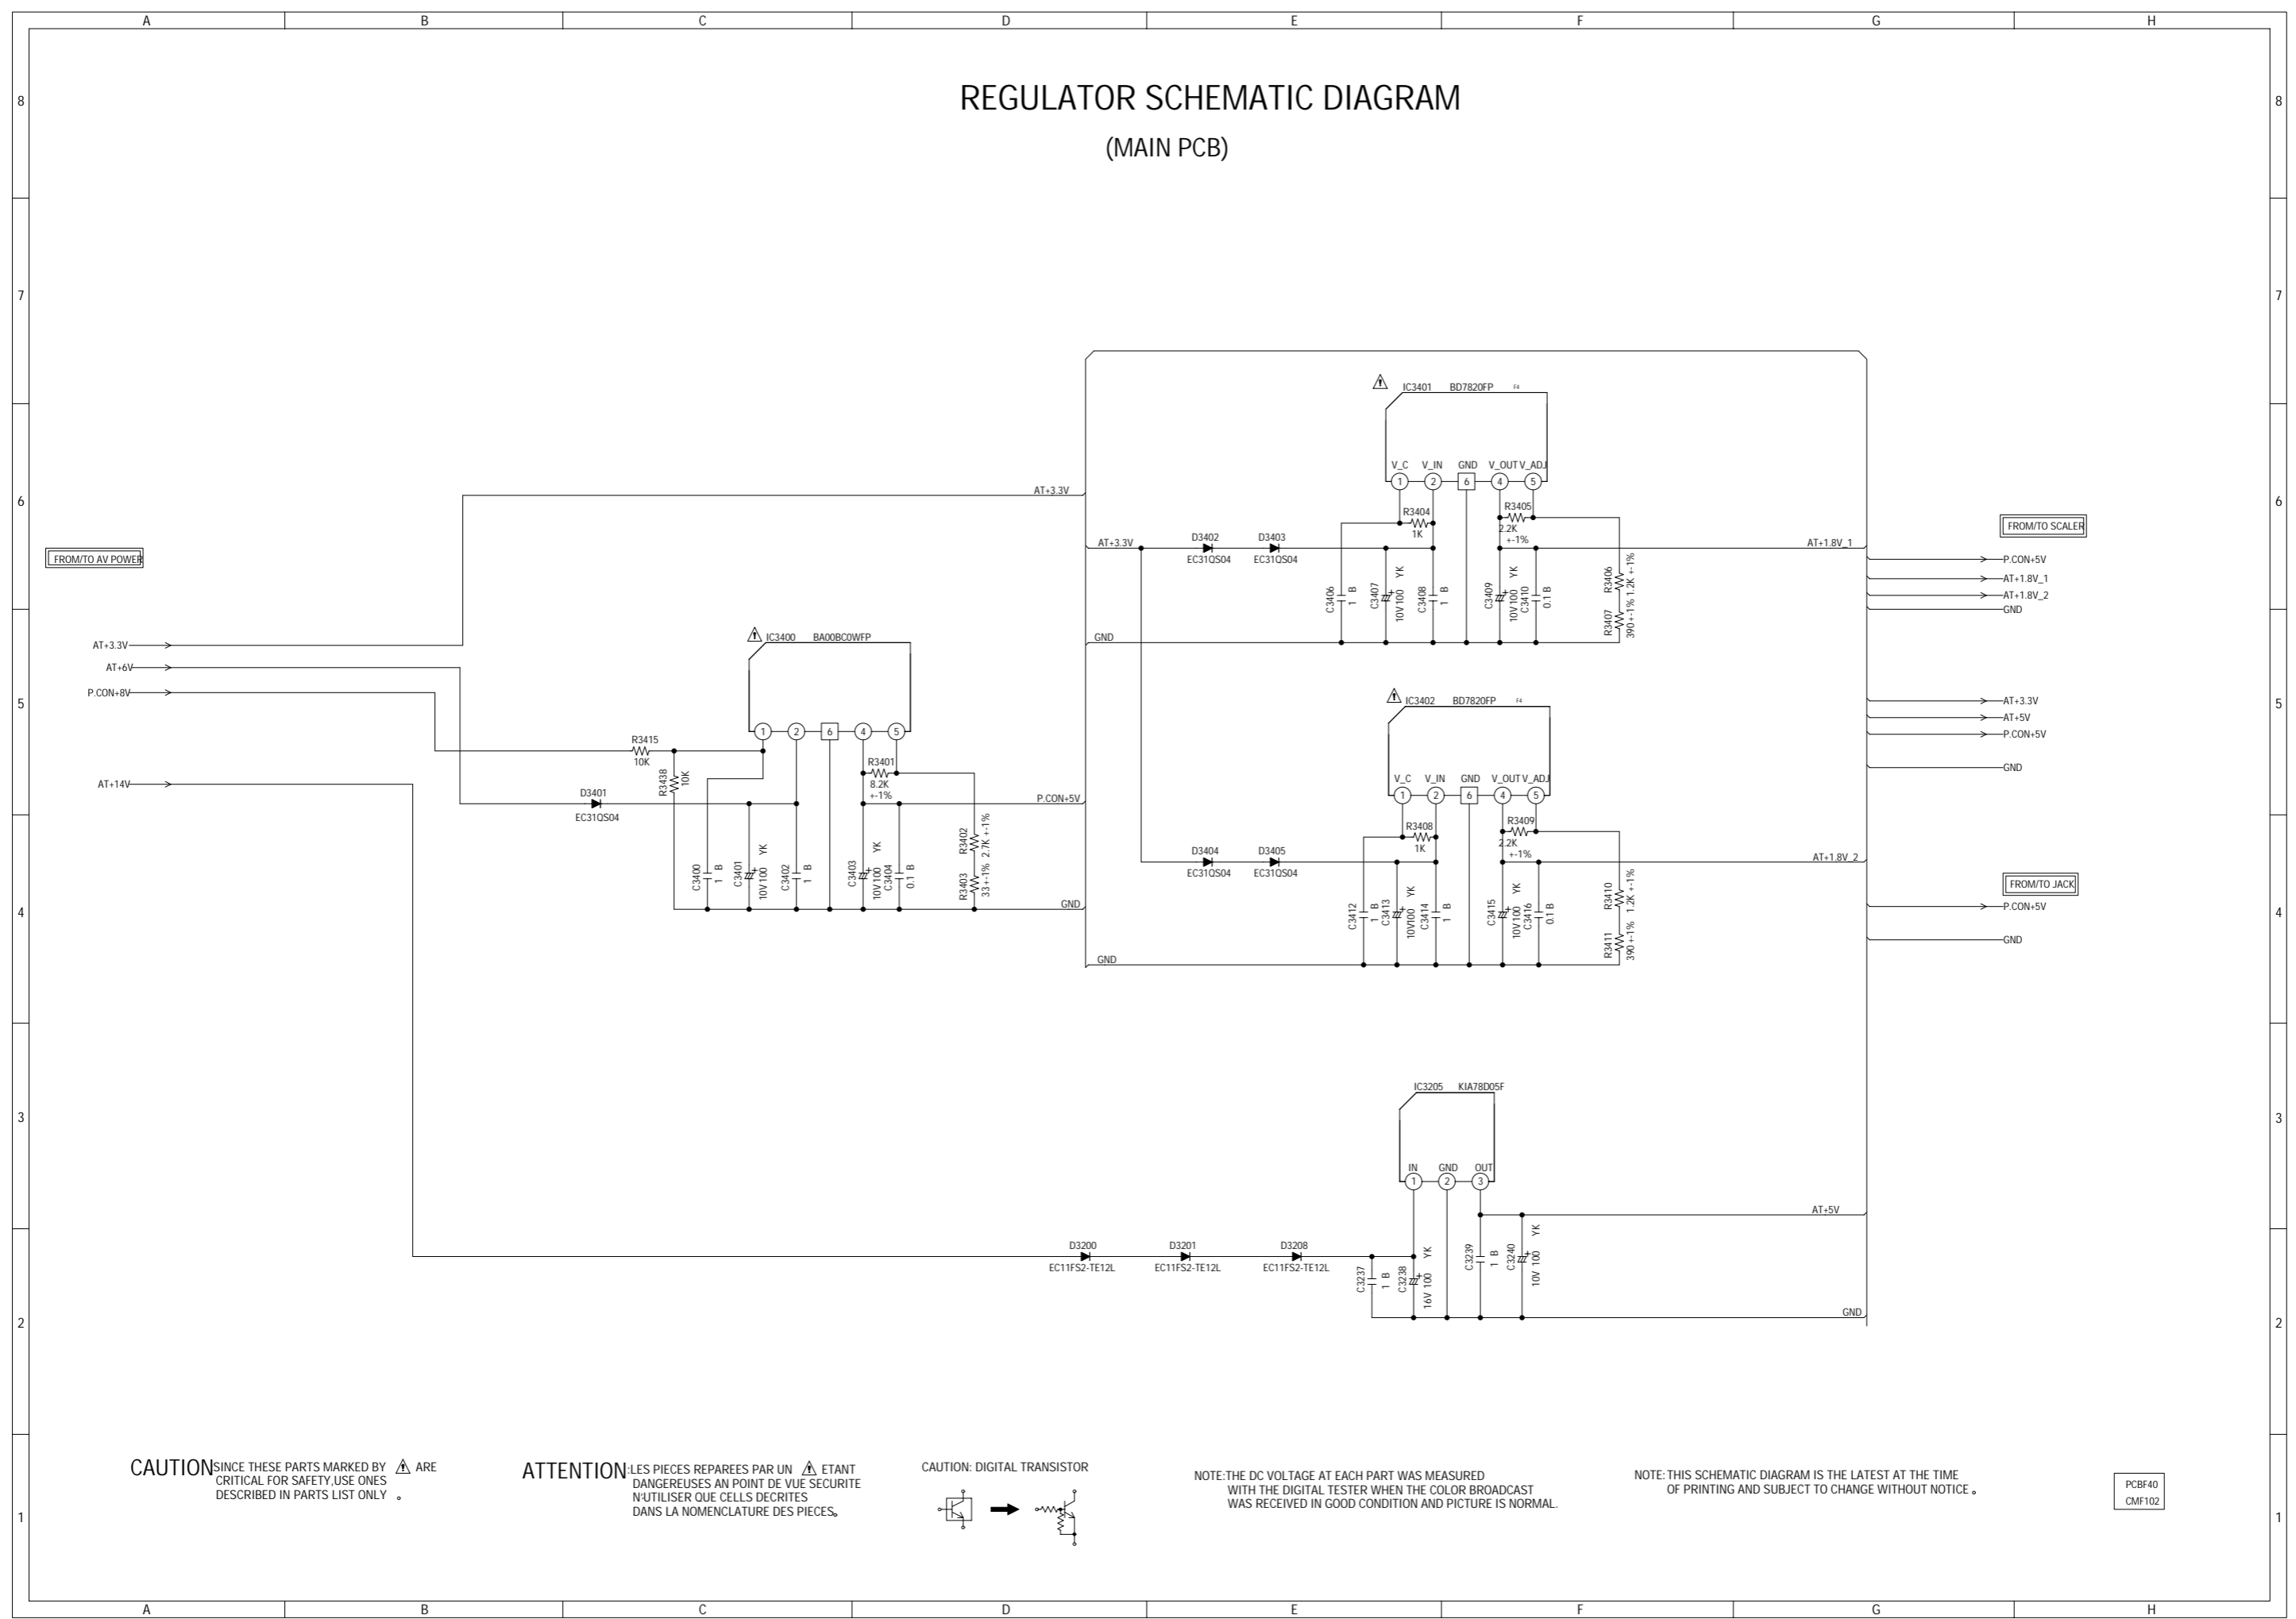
A B C D E F G H

8 7 6 5 4 3 2 1

REGULATOR SCHEMATIC DIAGRAM
(MAIN PCB)

FROM/TO AV POWER
AT+3.3V
AT+6V
P.CON+8V
AT+14V

IC3400 BA00BC0WFP
1 2 6 4 5
R3415 10K
R3438 10K
D3401 EC31QS04
R3401 8.2K +-1%
C3400 1 B
C3401 10V 100 YK
C3402 1 B
C3403 10V 100 YK
C3404 0.1 B
R3402 2.7K +-1%
R3403 33 +-1%
P.CON+5V
GND
AT+3.3V

IC3401 BD7820FP
V_C V_IN GND V_OUT V_ADJ
1 2 6 4 5
AT+3.3V
D3402 EC31QS04
D3403 EC31QS04
R3404 1K
R3405 2.2K +-1%
C3406 1 B
C3407 10V 100 YK
C3408 1 B
C3409 10V 100 YK
C3410 0.1 B
R3406 1.2K +-1%
R3407 390 +-1%
AT+1.8V_1
GND

IC3402 BD7820FP
V_C V_IN GND V_OUT V_ADJ
1 2 6 4 5
D3404 EC31QS04
D3405 EC31QS04
R3408 1K
R3409 2.2K +-1%
C3412 1 B
C3413 10V100 YK
C3414 1 B
C3415 10V 100 YK
C3416 0.1 B
R3410 1.2K +-1%
R3411 390 +-1%
AT+1.8V_2
GND

FROM/TO SCALER
P.CON+5V
AT+1.8V_1
AT+1.8V_2
GND
AT+3.3V
AT+5V
P.CON+5V
GND

FROM/TO JACK
P.CON+5V
GND

IC3205 KIA78D05F
IN GND OUT
1 2 3
D3200 EC11FS2-TE12L
D3201 EC11FS2-TE12L
D3208 EC11FS2-TE12L
C3237 1 B
C3238 16V 100 YK
C3239 1 B
C3240 10V 100 YK
AT+5V
GND

CAUTION SINCE THESE PARTS MARKED BY ⚠ ARE CRITICAL FOR SAFETY,USE ONES DESCRIBED IN PARTS LIST ONLY 。

ATTENTION:LES PIECES REPAREES PAR UN ⚠ ETANT DANGEREUSES AN POINT DE VUE SECURITE N'UTILISER QUE CELLS DECRITES DANS LA NOMENCLATURE DES PIECES。

CAUTION: DIGITAL TRANSISTOR

NOTE:THE DC VOLTAGE AT EACH PART WAS MEASURED WITH THE DIGITAL TESTER WHEN THE COLOR BROADCAST WAS RECEIVED IN GOOD CONDITION AND PICTURE IS NORMAL.

NOTE:THIS SCHEMATIC DIAGRAM IS THE LATEST AT THE TIME OF PRINTING AND SUBJECT TO CHANGE WITHOUT NOTICE 。

PCBF40
CMF102